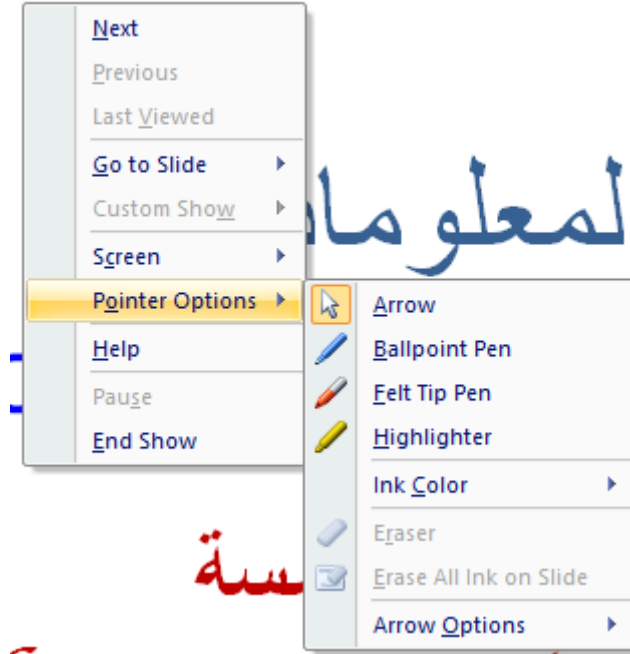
Next
Previous
Last Viewed
Go to Slide
Custom Show
Screen
Pointer Options
Help
Pause
End Show

Arrow
Ballpoint Pen
Felt Tip Pen
Highlighter
Ink Color
Eraser
Erase All Ink on Slide
Arrow Options

لمعلوما
سة